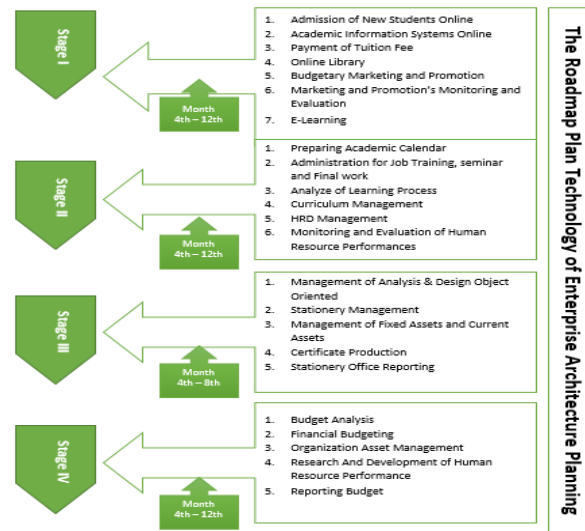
The Roadmap Plan Technology of Enterprise Architecture Planning

Stage I

Month 4th – 12th

1. Admission of New Students Online
2. Academic Information Systems Online
3. Payment of Tuition Fee
4. Online Library
5. Budgetary Marketing and Promotion
6. Marketing and Promotion's Monitoring and Evaluation
7. E-Learning

Stage II

Month 4th – 12th

1. Preparing Academic Calendar
2. Administration for Job Training, seminar and Final work
3. Analyze of Learning Process
4. Curriculum Management
5. HRD Management
6. Monitoring and Evaluation of Human Resource Performances

Stage III

Month 4th – 8th

1. Management of Analysis & Design Object Oriented
2. Stationery Management
3. Management of Fixed Assets and Current Assets
4. Certificate Production
5. Stationery Office Reporting

Stage IV

Month 4th – 12th

1. Budget Analysis
2. Financial Budgeting
3. Organization Asset Management
4. Research And Development of Human Resource Performance
5. Reporting Budget